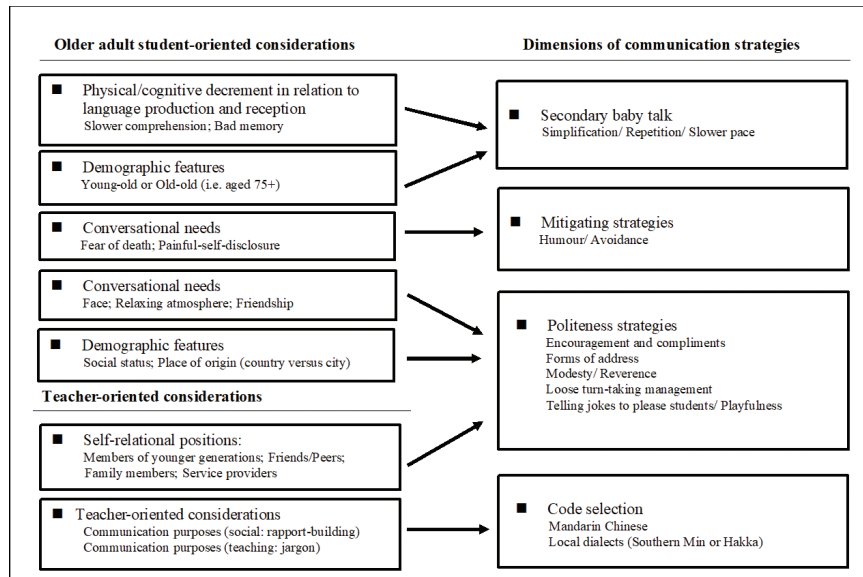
Older adult student-oriented considerations

■ Physical/cognitive decrement in relation to language production and reception
Slower comprehension; Bad memory

■ Demographic features
Young-old or Old-old (i.e. aged 75+)

■ Conversational needs
Fear of death; Painful-self-disclosure

■ Conversational needs
Face; Relaxing atmosphere; Friendship

■ Demographic features
Social status; Place of origin (country versus city)

Teacher-oriented considerations

■ Self-relational positions:
Members of younger generations; Friends/Peers; Family members; Service providers

■ Teacher-oriented considerations
Communication purposes (social: rapport-building)
Communication purposes (teaching: jargon)

Dimensions of communication strategies

■ Secondary baby talk
Simplification/ Repetition/ Slower pace

■ Mitigating strategies
Humour/ Avoidance

■ Politeness strategies
Encouragement and compliments
Forms of address
Modesty/ Reverence
Loose turn-taking management
Telling jokes to please students/ Playfulness

■ Code selection
Mandarin Chinese
Local dialects (Southern Min or Hakka)